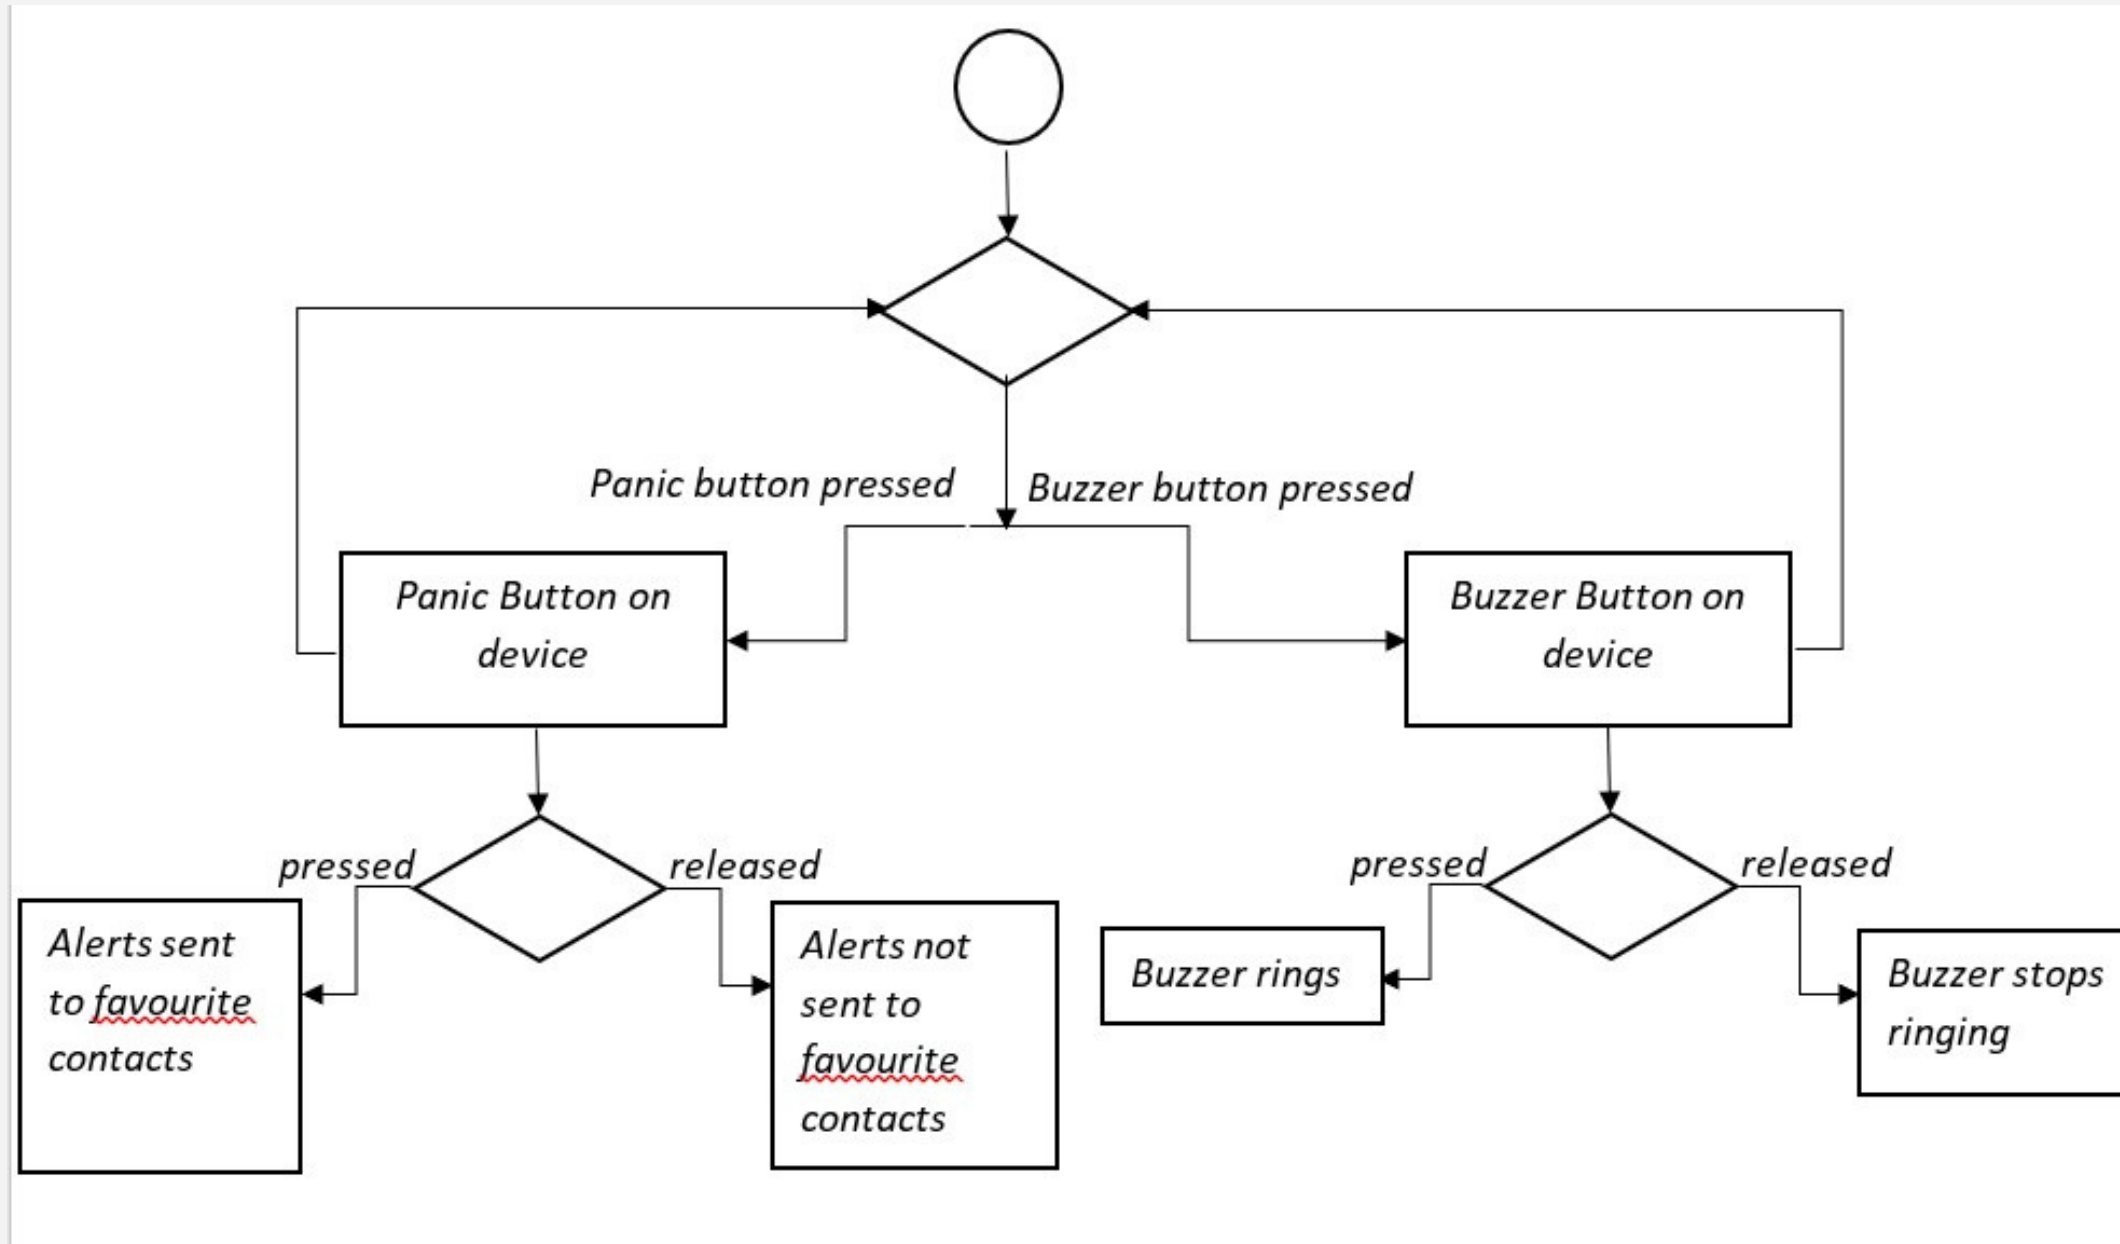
Panic button pressed

Buzzer button pressed

Panic Button on device

Buzzer Button on device

pressed

released

pressed

released

Alerts sent to favourite contacts

Alerts not sent to favourite contacts

Buzzer rings

Buzzer stops ringing